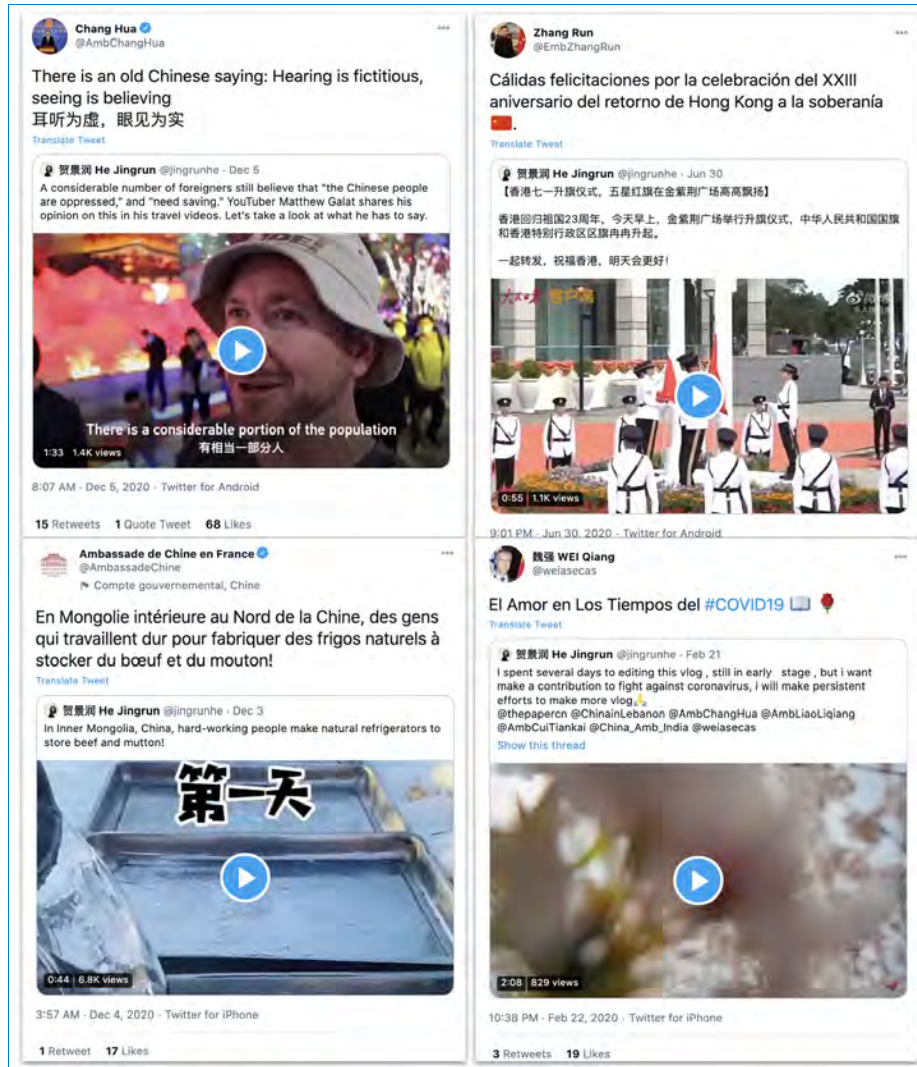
Chang Hua
@AmbChangHua

There is an old Chinese saying: Hearing is fictitious, seeing is believing
耳听为虚，眼见为实

Translate Tweet

贺景润 He Jingrun @jingrunhe · Dec 5
A considerable number of foreigners still believe that "the Chinese people are oppressed," and "need saving." YouTuber Matthew Galat shares his opinion on this in his travel videos. Let's take a look at what he has to say.

There is a considerable portion of the population
有相当一部分人

1:33 1.4K views

8:07 AM · Dec 5, 2020 · Twitter for Android

15 Retweets 1 Quote Tweet 68 Likes

Zhang Run
@EmbZhangRun

Cálidas felicitaciones por la celebración del XXIII aniversario del retorno de Hong Kong a la soberanía 🇨🇳.

Translate Tweet

贺景润 He Jingrun @jingrunhe · Jun 30
【香港七一升旗仪式，五星红旗在金紫荆广场高高飘扬】

香港回归祖国23周年。今天早上，金紫荆广场举行升旗仪式，中华人民共和国国旗和香港特别行政区区旗冉冉升起。

一起转发，祝福香港，明天会更好！

0:55 1.1K views

9:01 PM · Jun 30, 2020 · Twitter for Android

Ambassade de Chine en France
@AmbassadeChine
Compte gouvernemental, Chine

En Mongolie intérieure au Nord de la Chine, des gens qui travaillent dur pour fabriquer des frigos naturels à stocker du bœuf et du mouton!

Translate Tweet

贺景润 He Jingrun @jingrunhe · Dec 3
In Inner Mongolia, China, hard-working people make natural refrigerators to store beef and mutton!

第一天

0:44 6.8K views

3:57 AM · Dec 4, 2020 · Twitter for iPhone

1 Retweet 17 Likes

魏强 WEI Qiang
@weiasecas

El Amor en Los Tiempos del #COVID19 📖 🌹

Translate Tweet

贺景润 He Jingrun @jingrunhe · Feb 21
I spent several days to editing this vlog , still in early stage , but i want make a contribution to fight against coronavirus, i will make persistent efforts to make more vlog🙏
@thepapercn @ChinainLebanon @AmbChangHua @AmbLiaoLiqiang @AmbCuiTiankai @China_Amb_India @weiasecas
Show this thread

2:08 829 views

10:38 PM · Feb 22, 2020 · Twitter for iPhone

3 Retweets 19 Likes